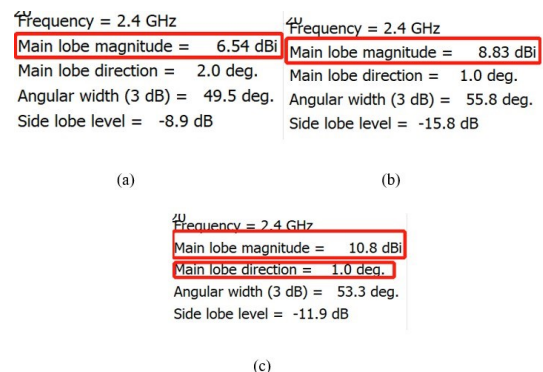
Frequency = 2.4 GHz
Main lobe magnitude = 6.54 dBi
Main lobe direction = 2.0 deg.
Angular width (3 dB) = 49.5 deg.
Side lobe level = -8.9 dB

(a)

Frequency = 2.4 GHz
Main lobe magnitude = 8.83 dBi
Main lobe direction = 1.0 deg.
Angular width (3 dB) = 55.8 deg.
Side lobe level = -15.8 dB

(b)

Frequency = 2.4 GHz
Main lobe magnitude = 10.8 dBi
Main lobe direction = 1.0 deg.
Angular width (3 dB) = 53.3 deg.
Side lobe level = -11.9 dB

(c)